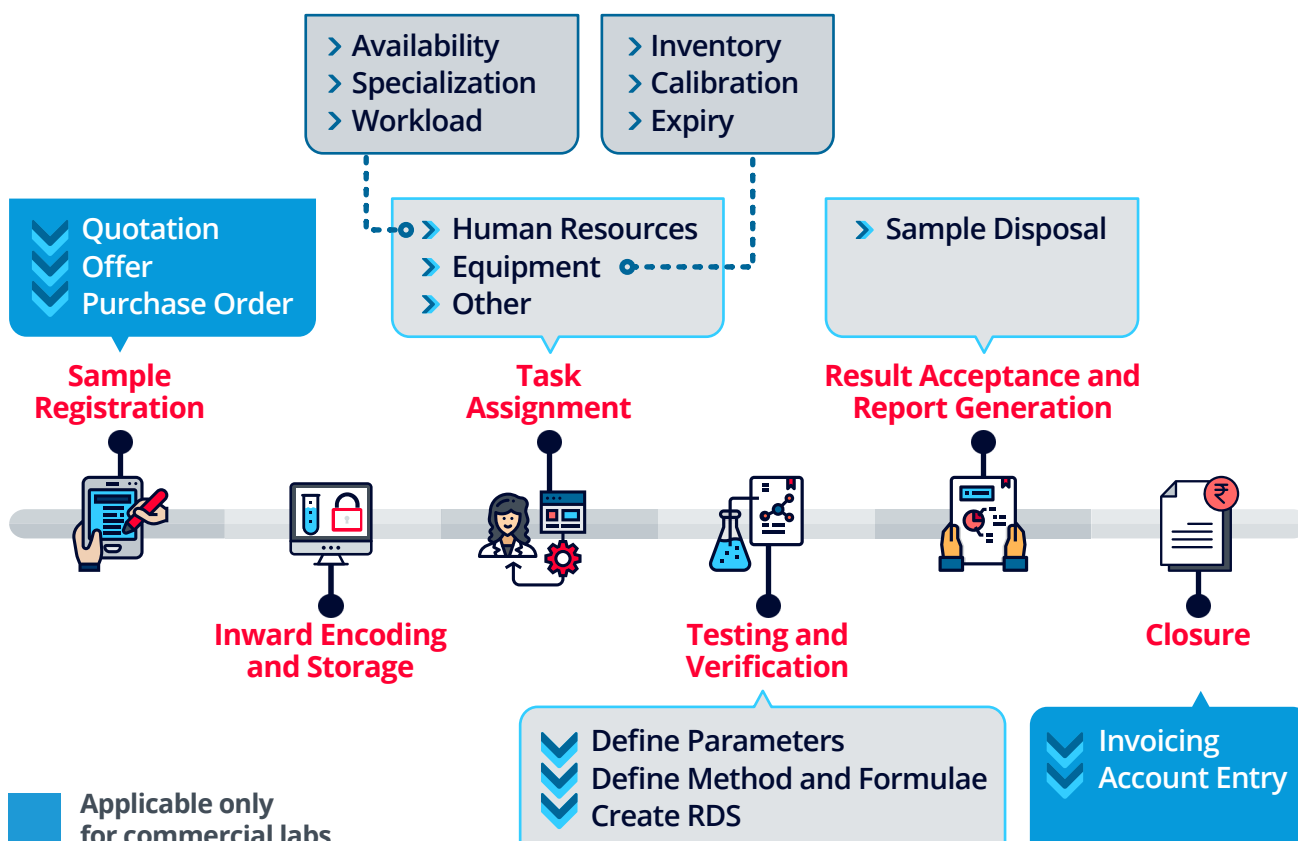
Availability
Specialization
Workload

Inventory
Calibration
Expiry

Quotation
Offer
Purchase Order

Human Resources
Equipment
Other

Sample Disposal

Sample Registration

Task Assignment

Result Acceptance and Report Generation

₹

Inward Encoding and Storage

Testing and Verification

Closure

Define Parameters
Define Method and Formulae
Create RDS

Invoicing
Account Entry

Applicable only for commercial labs